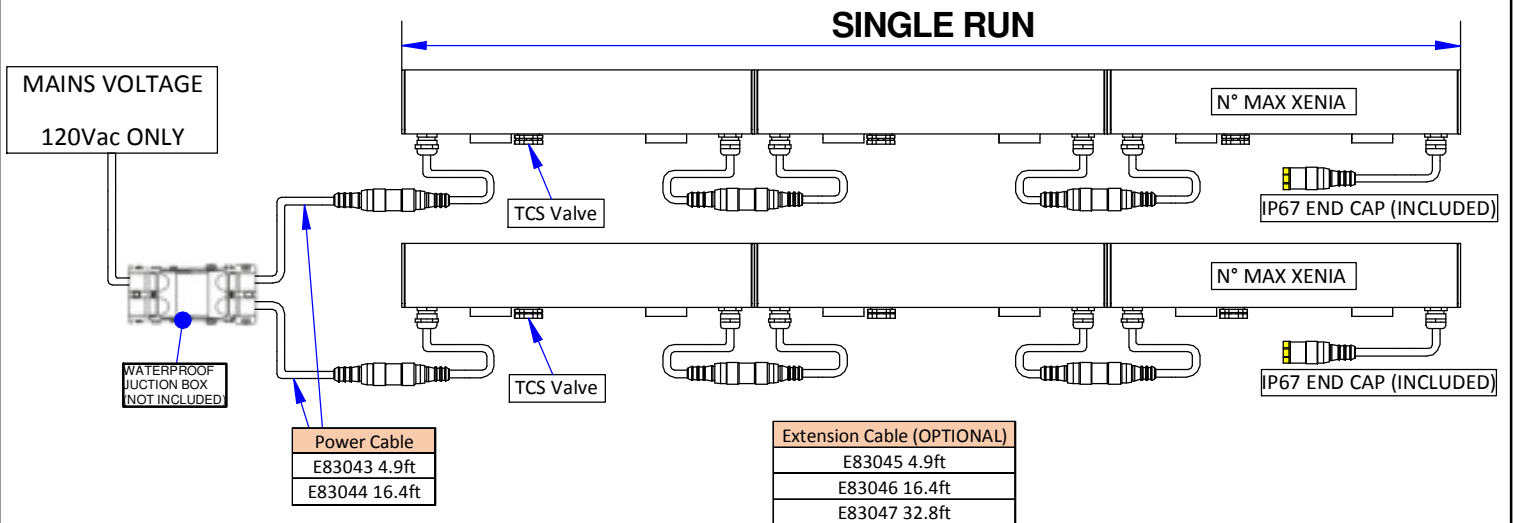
SINGLE RUN

MAINS VOLTAGE

120Vac ONLY

N° MAX XENIA

TCS Valve

IP67 END CAP (INCLUDED)

N° MAX XENIA

WATERPROOF JUCTION BOX (NOT INCLUDED)

TCS Valve

IP67 END CAP (INCLUDED)

| Power Cable |
|---|
| E83043 4.9ft |
| E83044 16.4ft |

| Extension Cable (OPTIONAL) |
|---|
| E83045 4.9ft |
| E83046 16.4ft |
| E83047 32.8ft |